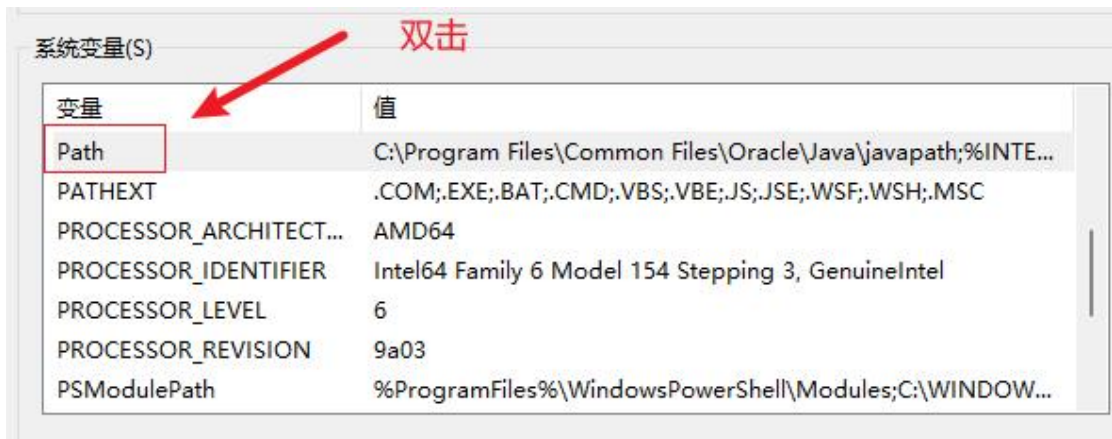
系统变量(S)

双击

| 变量 | 值 |
|---|---|
| Path | C:\Program Files\Common Files\Oracle\Java\javapath;%INTE... |
| PATHEXT | .COM;.EXE;.BAT;.CMD;.VBS;.VBE;.JS;.JSE;.WSF;.WSH;.MSC |
| PROCESSOR_ARCHITECT... | AMD64 |
| PROCESSOR_IDENTIFIER | Intel64 Family 6 Model 154 Stepping 3, GenuineIntel |
| PROCESSOR_LEVEL | 6 |
| PROCESSOR_REVISION | 9a03 |
| PSModulePath | %ProgramFiles%\WindowsPowerShell\Modules;C:\WINDOW... |